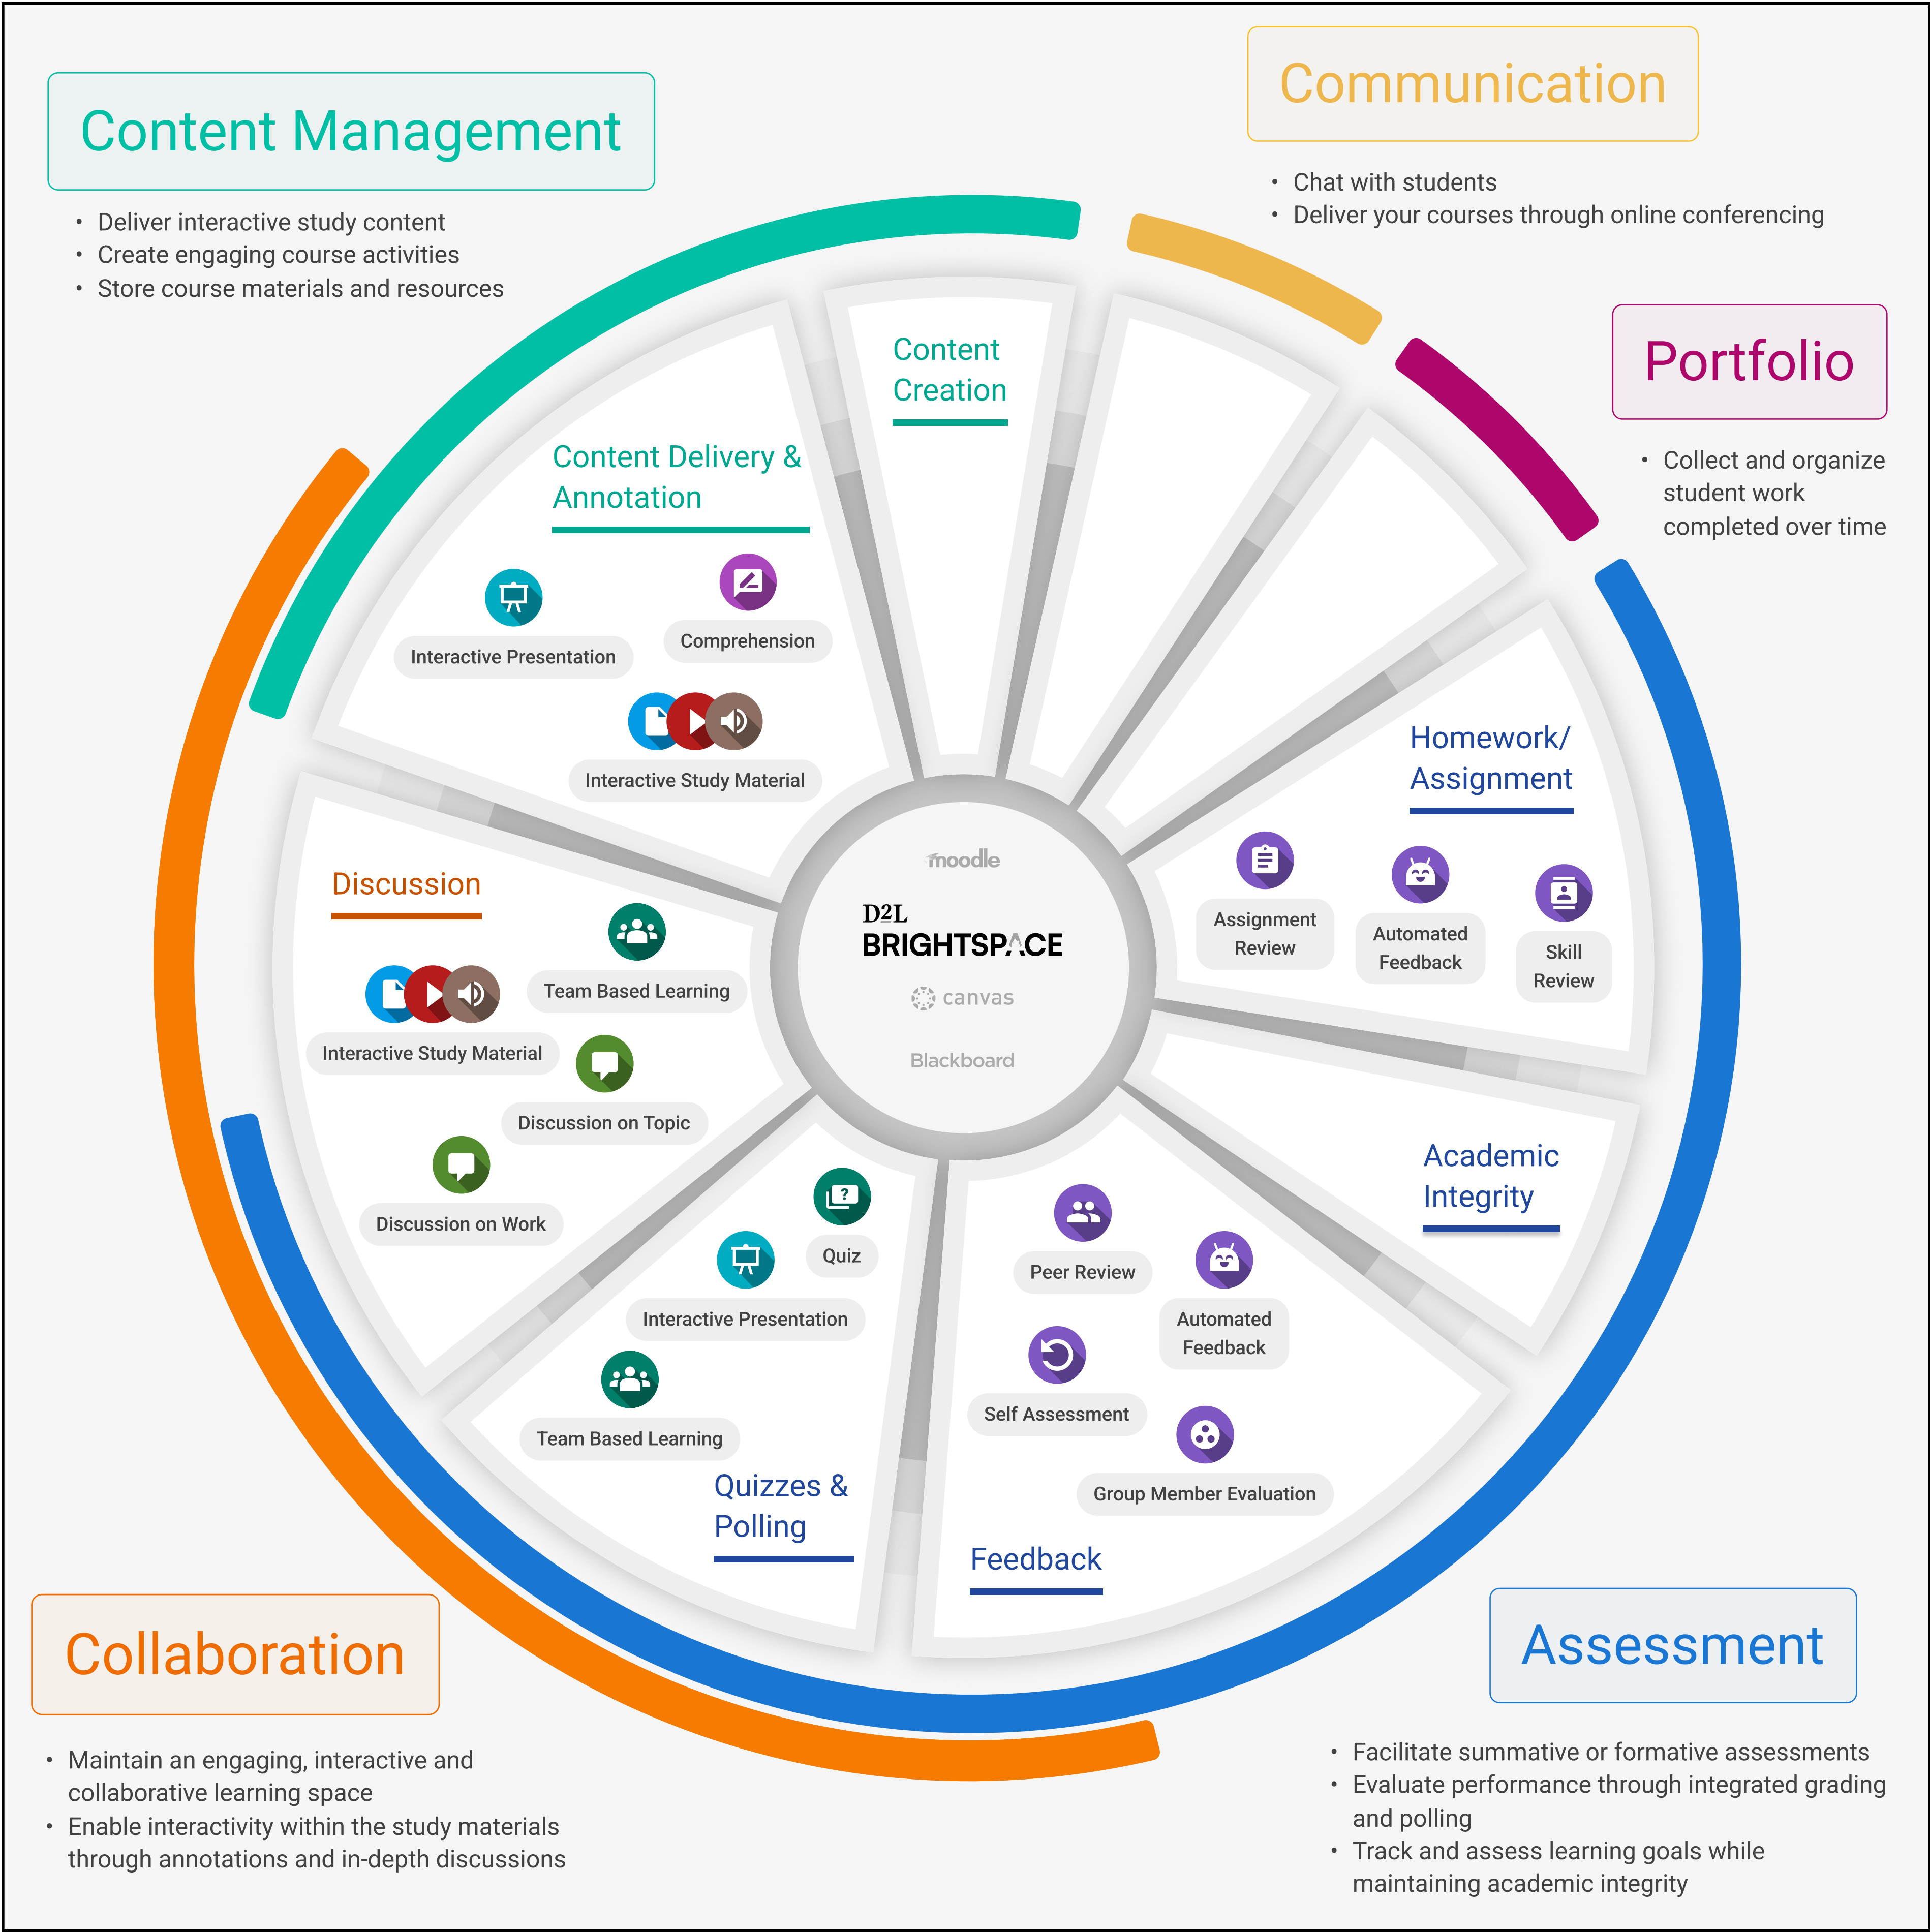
Content Management

- Deliver interactive study content
- Create engaging course activities
- Store course materials and resources

Communication

- Chat with students
- Deliver your courses through online conferencing

Portfolio

- Collect and organize student work completed over time

Content Creation

Content Delivery & Annotation

Interactive Presentation

Comprehension

Interactive Study Material

Homework/ Assignment

Assignment Review

Automated Feedback

Skill Review

moodle

D2L BRIGHTSPACE

canvas

Blackboard

Discussion

Team Based Learning

Interactive Study Material

Discussion on Topic

Discussion on Work

Academic Integrity

Quiz

Interactive Presentation

Team Based Learning

Quizzes & Polling

Peer Review

Automated Feedback

Self Assessment

Group Member Evaluation

Feedback

Collaboration

- Maintain an engaging, interactive and collaborative learning space
- Enable interactivity within the study materials through annotations and in-depth discussions

Assessment

- Facilitate summative or formative assessments
- Evaluate performance through integrated grading and polling
- Track and assess learning goals while maintaining academic integrity